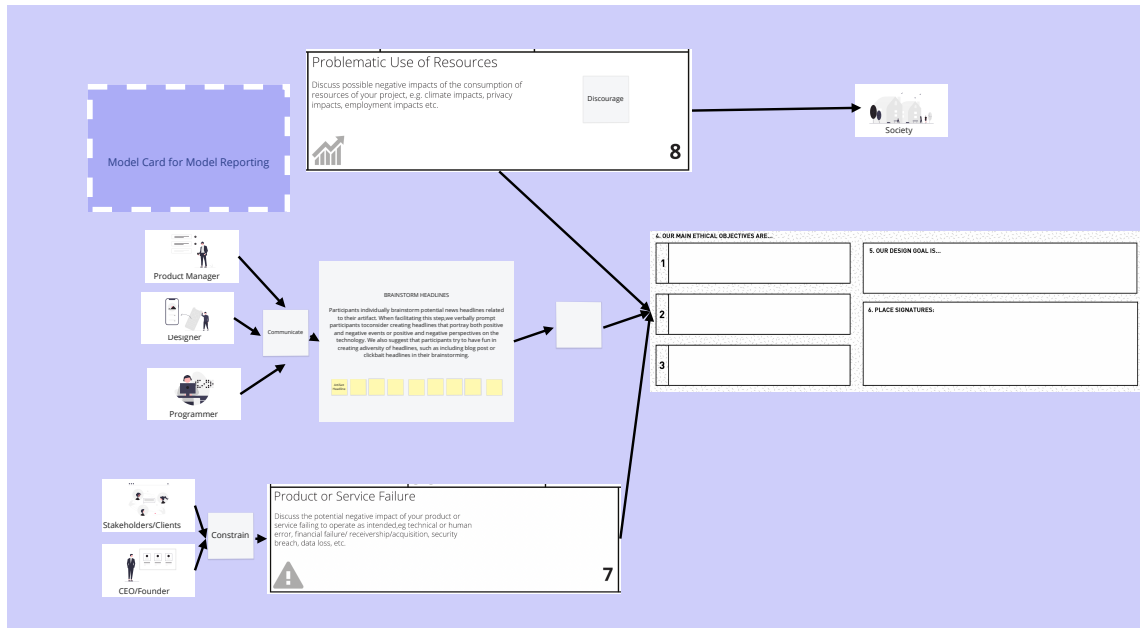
Problematic Use of Resources

Discuss possible negative impacts of the consumption of resources of your project, e.g. climate impacts, privacy impacts, employment impacts etc.

Discourage

8

Society

Model Card for Model Reporting

Product Manager

Designer

Programmer

Communicate

BRAINSTORM HEADLINES

Participants individually brainstorm potential news headlines related to their artifact. When facilitating this step,we verbally prompt participants toconsider creating headlines that portray both positive and negative events or positive and negative perspectives on the technology. We also suggest that participants try to have fun in creating adversity of headlines, such as including blog post or clickbait headlines in their brainstorming.

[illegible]

4. OUR MAIN ETHICAL OBJECTIVES ARE...

1

2

3

5. OUR DESIGN GOAL IS...

6. PLACE SIGNATURES:

Stakeholders/Clients

CEO/Founder

Constrain

Product or Service Failure

Discuss the potential negative impact of your product or service failing to operate as intended,eg technical or human error, financial failure/ receivership/acquisition, security breach, data loss, etc.

7